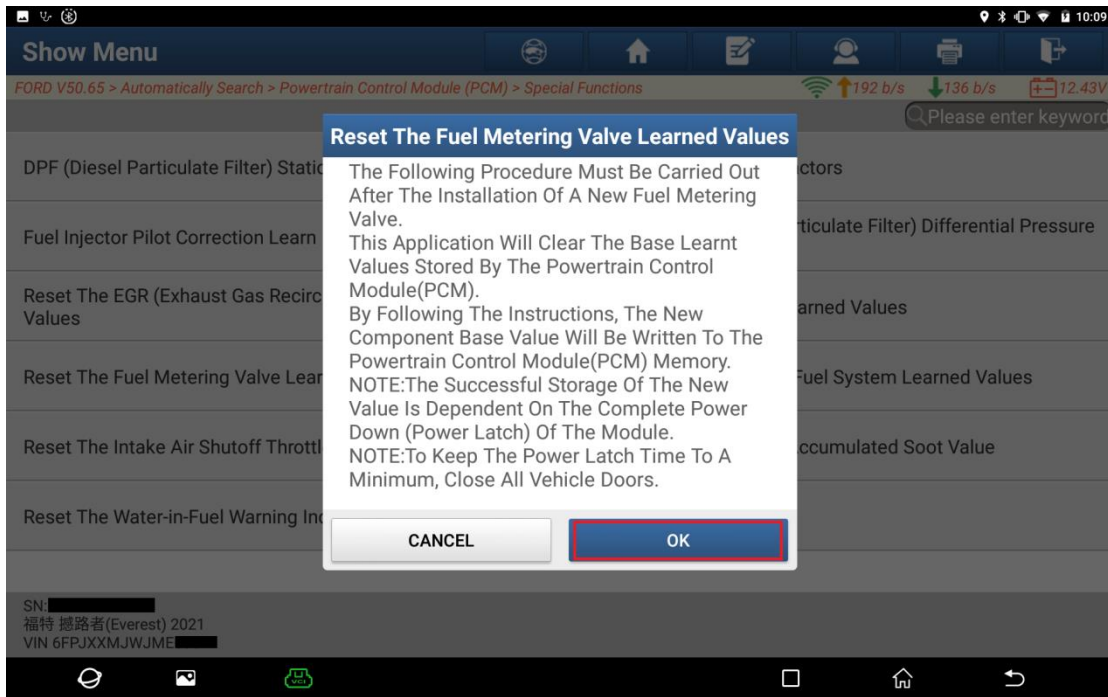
10:09

Show Menu

FORD V50.65 > Automatically Search > Powertrain Control Module (PCM) > Special Functions

192 b/s 136 b/s 12.43V

Please enter keyword

DPF (Diesel Particulate Filter) Static

ctors

Fuel Injector Pilot Correction Learn

rticulate Filter) Differential Pressure

Reset The EGR (Exhaust Gas Recirc Values

arned Values

Reset The Fuel Metering Valve Lear

Fuel System Learned Values

Reset The Intake Air Shutoff Thrott

ccumulated Soot Value

Reset The Water-in-Fuel Warning In

Reset The Fuel Metering Valve Learned Values

The Following Procedure Must Be Carried Out After The Installation Of A New Fuel Metering Valve.
This Application Will Clear The Base Learnt Values Stored By The Powertrain Control Module(PCM).
By Following The Instructions, The New Component Base Value Will Be Written To The Powertrain Control Module(PCM) Memory.
NOTE:The Successful Storage Of The New Value Is Dependent On The Complete Power Down (Power Latch) Of The Module.
NOTE:To Keep The Power Latch Time To A Minimum, Close All Vehicle Doors.

CANCEL

OK

SN:
福特 撼路者(Everest) 2021
VIN 6FPJXXMJWJME